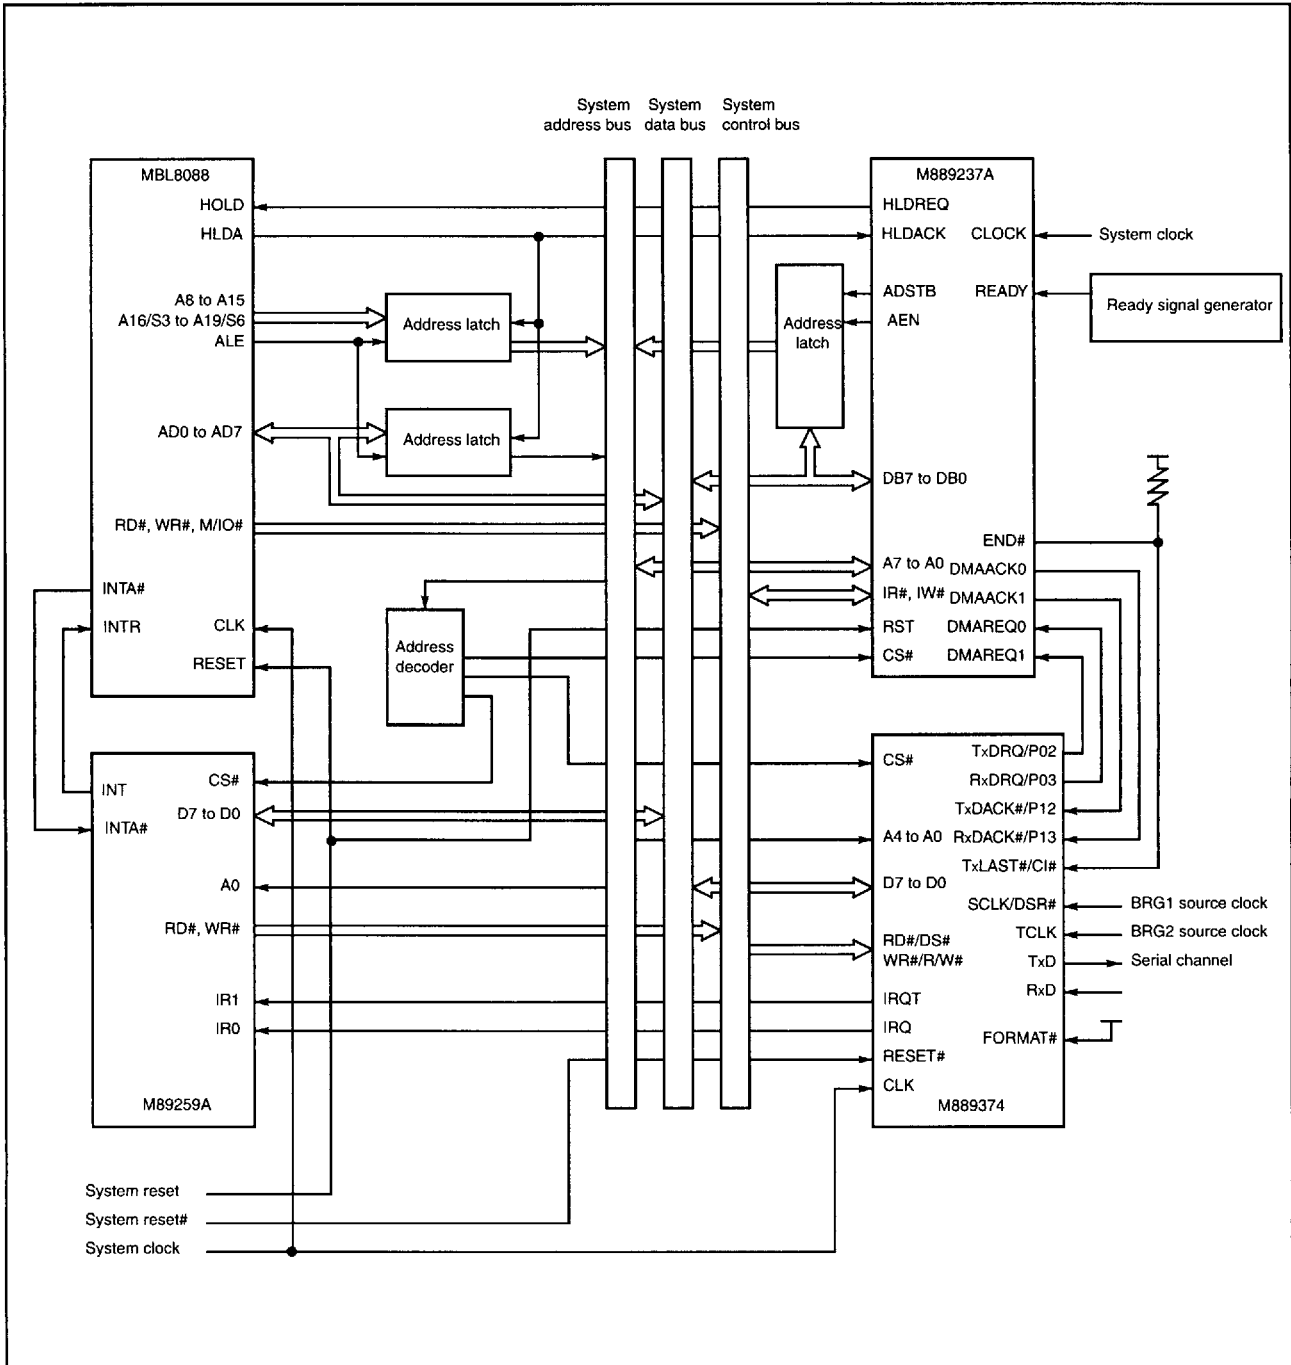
System address bus
System data bus
System control bus

MBL8088
HOLD
HLDA
A8 to A15
A16/S3 to A19/S6
ALE
AD0 to AD7
RD#, WR#, M/IO#
INTA#
INTR
CLK
RESET

Address latch
Address latch
Address decoder

M889237A
HLDREQ
HLDACK
CLOCK
System clock
ADSTB
AEN
READY
Ready signal generator
Address latch
DB7 to DB0
END#
A7 to A0
DMAACK0
IR#, IW#
DMAACK1
RST
DMAREQ0
CS#
DMAREQ1

INT
INTA#
CS#
D7 to D0
A0
RD#, WR#
IR1
IR0
M89259A

CS#
TxDRQ/P02
RxDRQ/P03
TxDACK#/P12
A4 to A0
RxDACK#/P13
TxLAST#/CI#
D7 to D0
SCLK/DSR#
BRG1 source clock
TCLK
BRG2 source clock
RD#/DS#
WR#/R/W#
TxD
Serial channel
RxD
IRQT
IRQ
FORMAT#
RESET#
CLK
M889374

System reset
System reset#
System clock